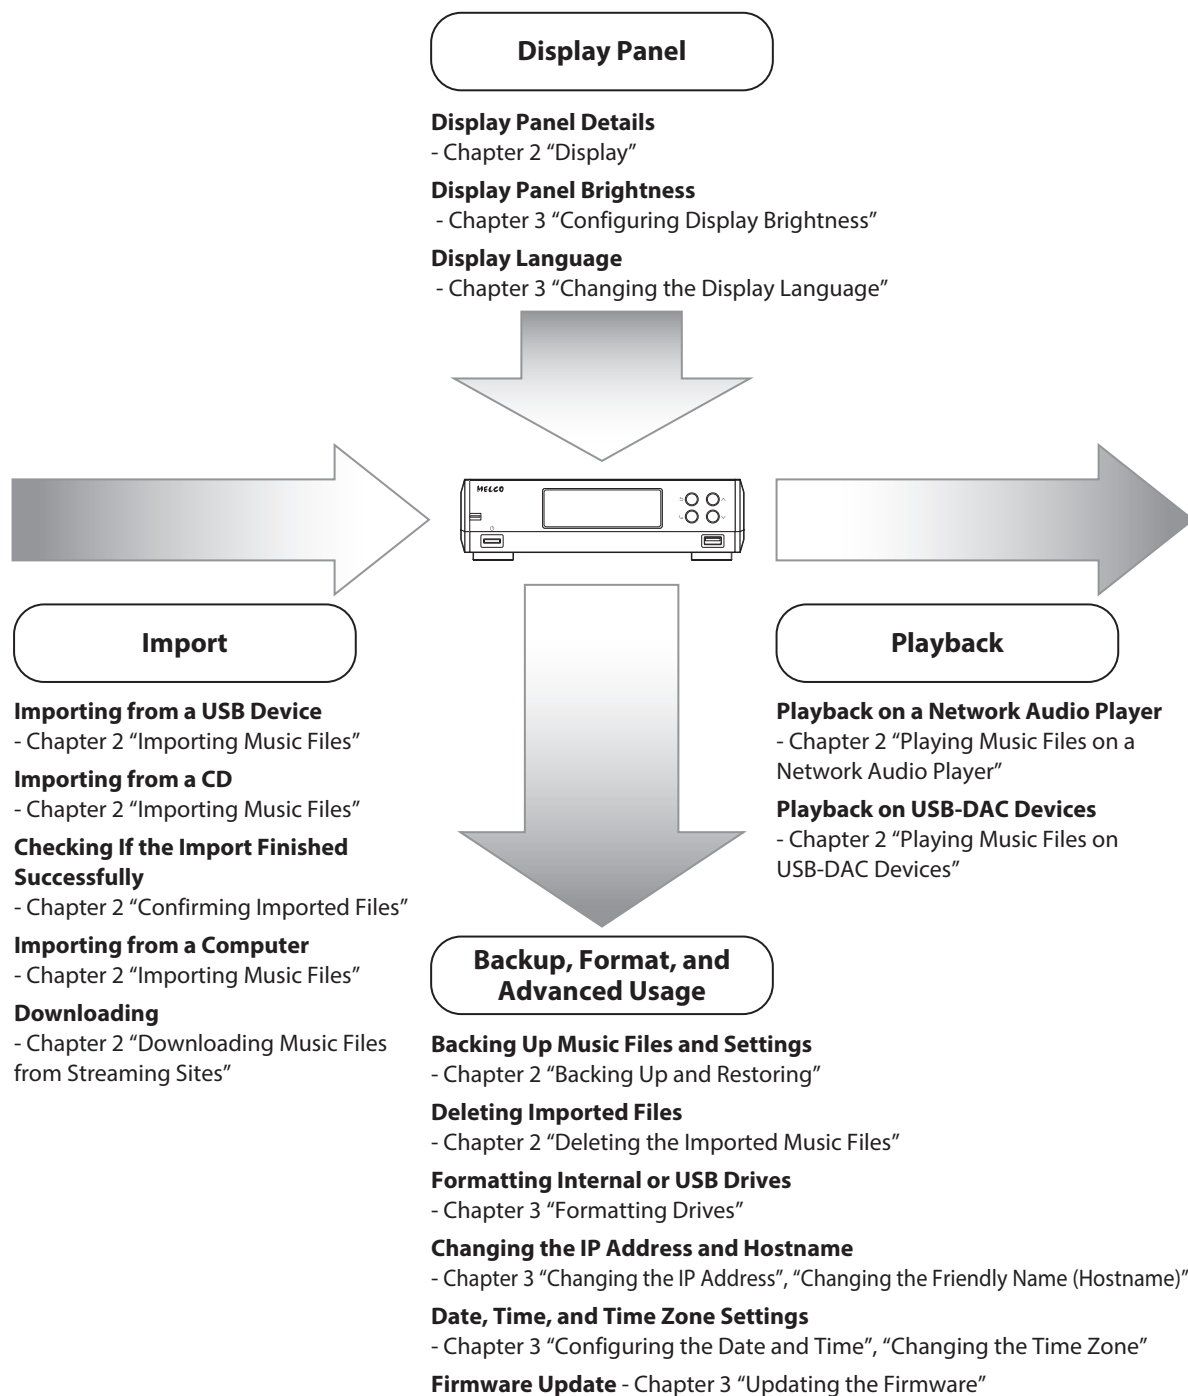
Display Panel

Display Panel Details
- Chapter 2 "Display"

Display Panel Brightness
- Chapter 3 "Configuring Display Brightness"

Display Language
- Chapter 3 "Changing the Display Language"

MELCO

Import

Importing from a USB Device
- Chapter 2 "Importing Music Files"

Importing from a CD
- Chapter 2 "Importing Music Files"

Checking If the Import Finished Successfully
- Chapter 2 "Confirming Imported Files"

Importing from a Computer
- Chapter 2 "Importing Music Files"

Downloading
- Chapter 2 "Downloading Music Files from Streaming Sites"

Playback

Playback on a Network Audio Player
- Chapter 2 "Playing Music Files on a Network Audio Player"

Playback on USB-DAC Devices
- Chapter 2 "Playing Music Files on USB-DAC Devices"

Backup, Format, and Advanced Usage

Backing Up Music Files and Settings
- Chapter 2 "Backing Up and Restoring"

Deleting Imported Files
- Chapter 2 "Deleting the Imported Music Files"

Formatting Internal or USB Drives
- Chapter 3 "Formatting Drives"

Changing the IP Address and Hostname
- Chapter 3 "Changing the IP Address", "Changing the Friendly Name (Hostname)"

Date, Time, and Time Zone Settings
- Chapter 3 "Configuring the Date and Time", "Changing the Time Zone"

Firmware Update - Chapter 3 "Updating the Firmware"